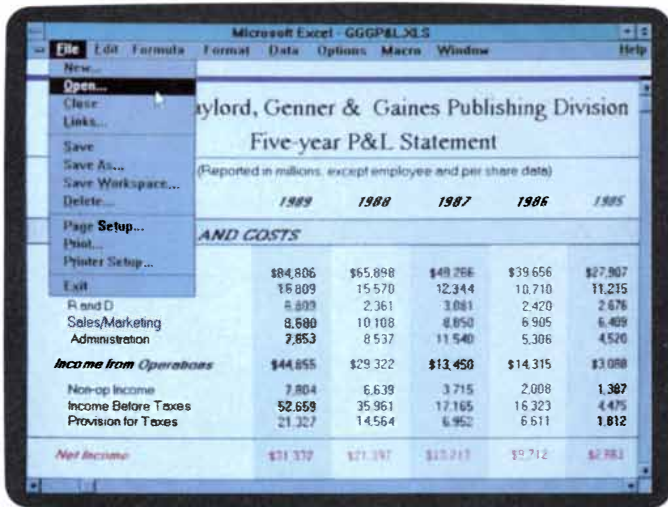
Microsoft Excel - GGGP&L.XLS

File Edit Formula Format Data Options Macro Window Help

New...
Open...
Close
Links...
Save
Save As...
Save Workspace...
Delete...
Page Setup...
Print...
Printer Setup...
Exit

aylord, Genner & Gaines Publishing Division

Five-year P&L Statement

(Reported in millions, except employee and per share data)

| | 1989 | 1988 | 1987 | 1986 | 1985 |
|---|---|---|---|---|---|
| AND COSTS | | | | | |
| | \$84,806 | \$65,898 | \$49,266 | \$39,656 | \$27,907 |
| | 15,809 | 15,570 | 12,344 | 10,710 | 11,215 |
| R and D | 8,609 | 2,361 | 3,081 | 2,420 | 2,676 |
| Sales/Marketing | 8,680 | 10,108 | 8,850 | 6,905 | 6,409 |
| Administration | 7,853 | 8,537 | 11,540 | 5,306 | 4,520 |
| Income from Operations | \$44,855 | \$29,322 | \$13,450 | \$14,315 | \$3,088 |
| Non-op Income | 7,804 | 6,639 | 3,715 | 2,008 | 1,387 |
| Income Before Taxes | 52,659 | 35,961 | 17,165 | 16,323 | 4,475 |
| Provision for Taxes | 21,327 | 14,564 | 6,952 | 6,611 | 1,812 |
| Net Income | \$31,332 | \$21,397 | \$10,213 | \$9,712 | \$2,663 |